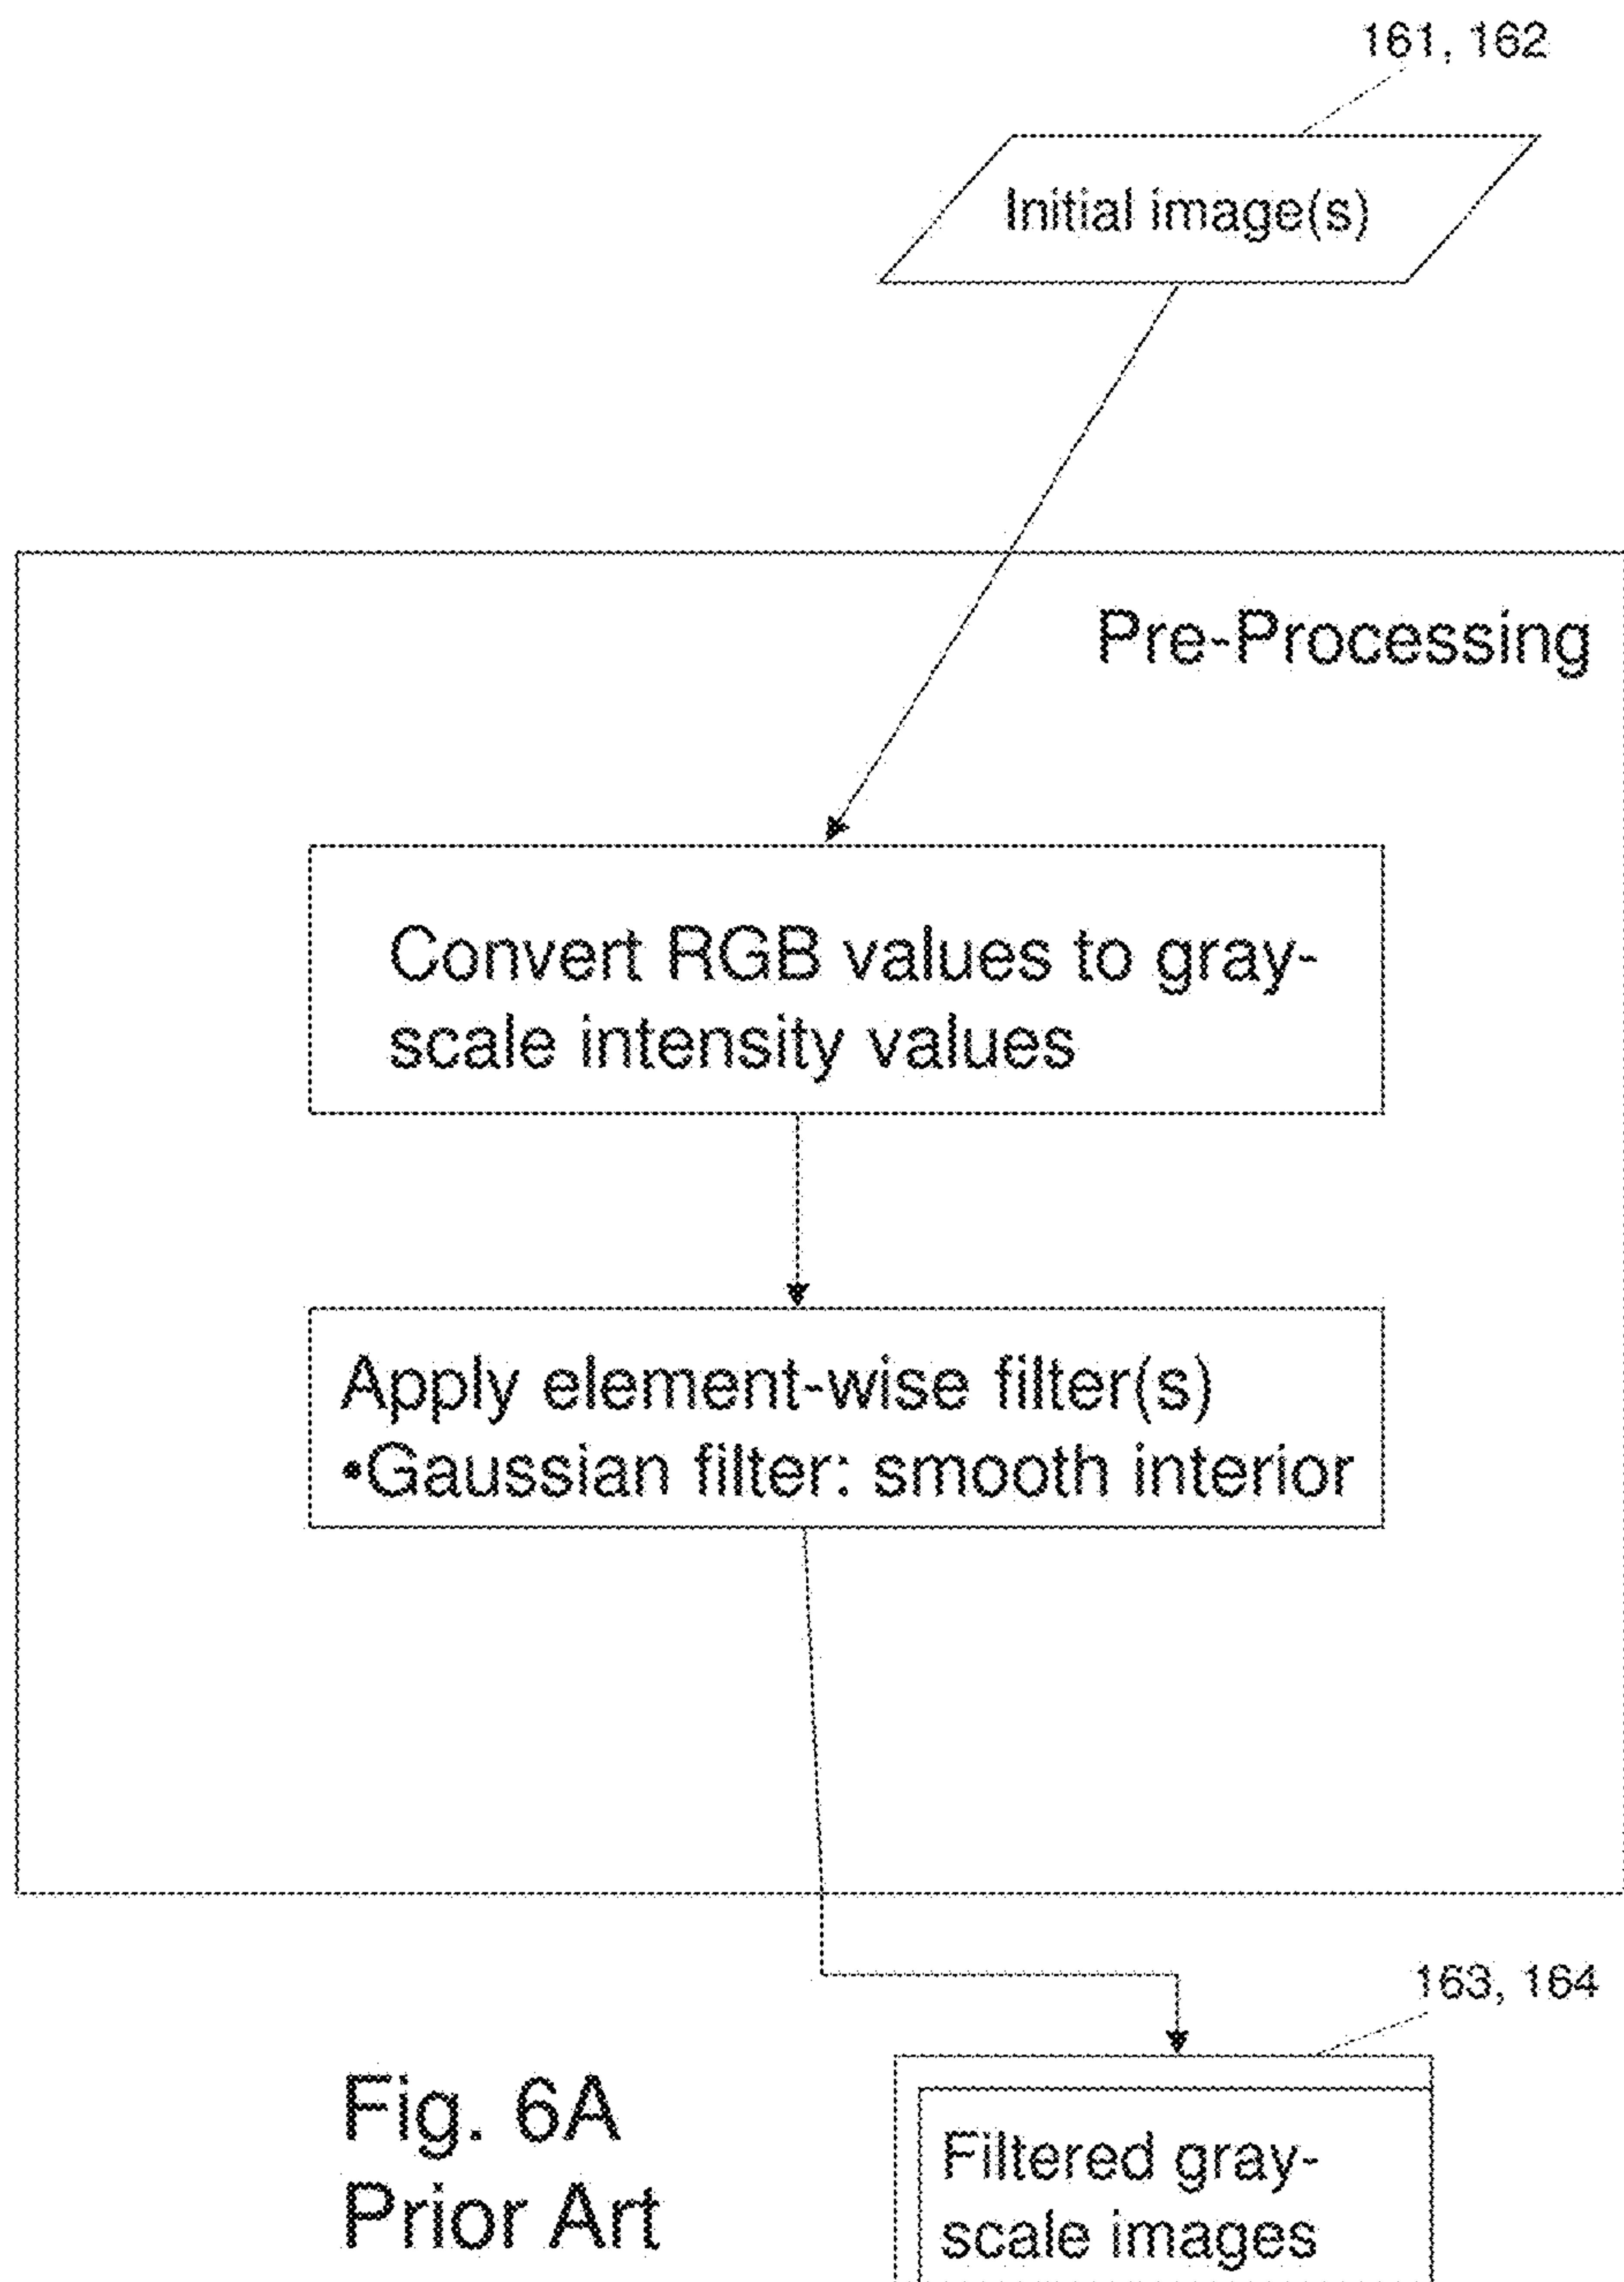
161, 162

Initial image(s)

Pre-Processing

Convert RGB values to gray-scale intensity values

Apply element-wise filter(s)
•Gaussian filter: smooth interior

163, 164

Fig. 6A
Prior Art

Filtered gray-scale images